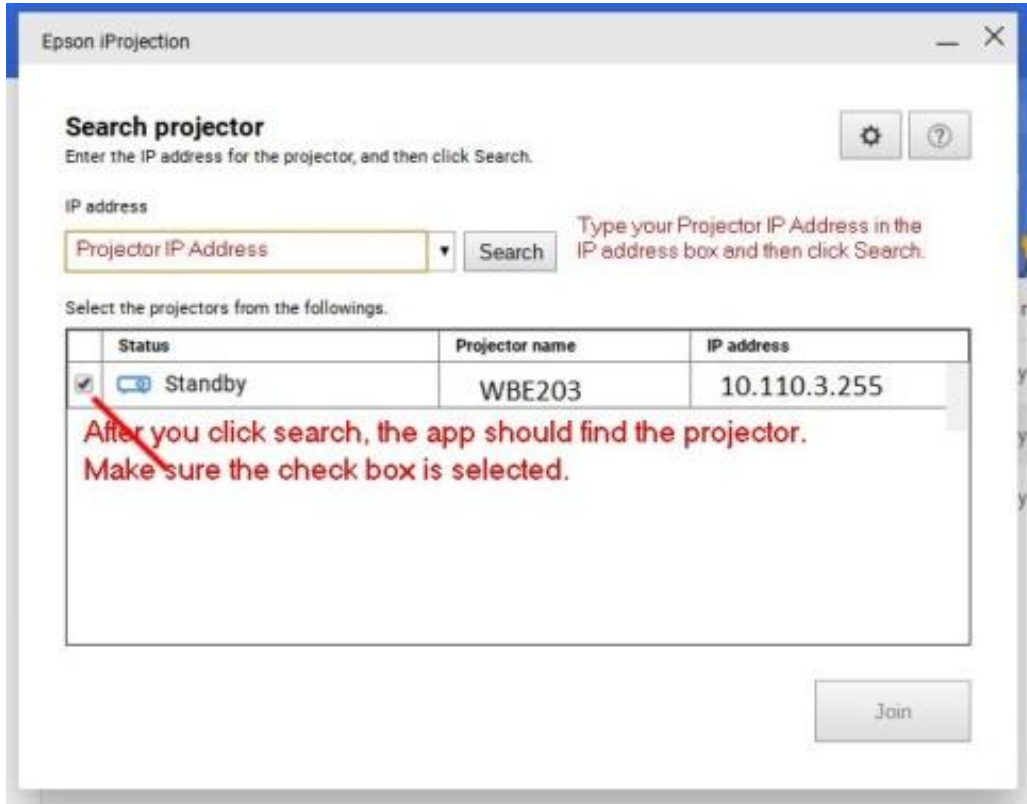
Epson iProjection

Search projector
Enter the IP address for the projector, and then click Search.

IP address

Projector IP Address

Search

Type your Projector IP Address in the IP address box and then click Search.

Select the projectors from the followings.

| | Status | Projector name | IP address |
|---|---|---|---|
| ✔ | Standby | WBE203 | 10.110.3.255 |

After you click search, the app should find the projector. Make sure the check box is selected.

Join